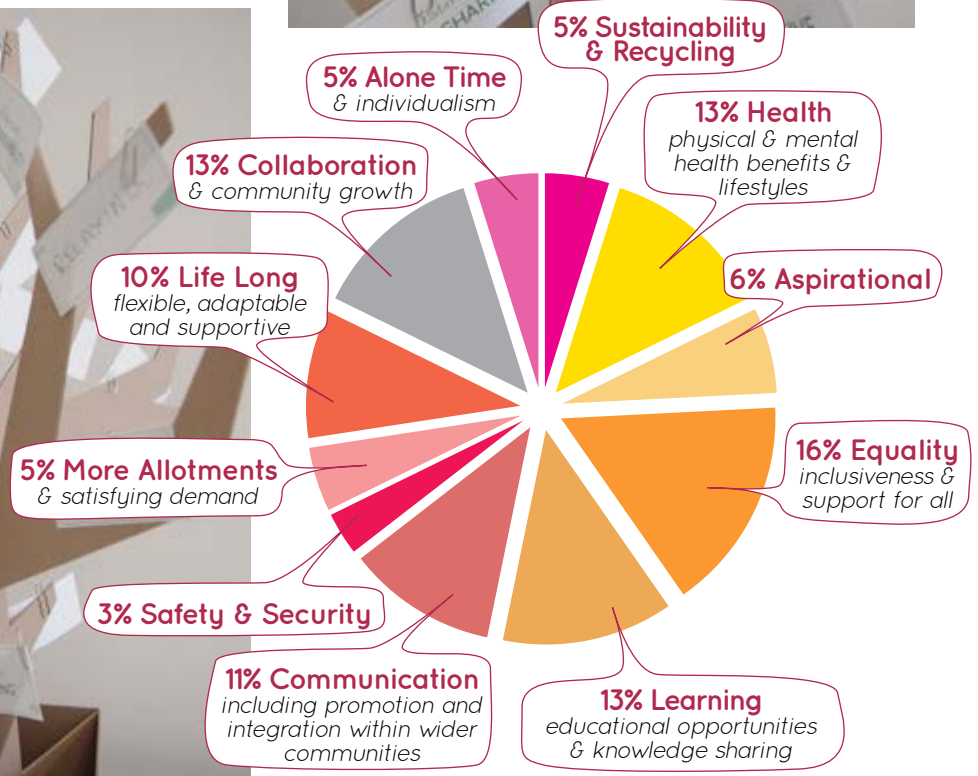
5% Sustainability & Recycling

13% Health
physical & mental health benefits & lifestyles

6% Aspirational

16% Equality
inclusiveness & support for all

13% Learning
educational opportunities & knowledge sharing

11% Communication
including promotion and integration within wider communities

3% Safety & Security

5% More Allotments
& satisfying demand

10% Life Long
flexible, adaptable and supportive

13% Collaboration
& community growth

5% Alone Time
& individualism